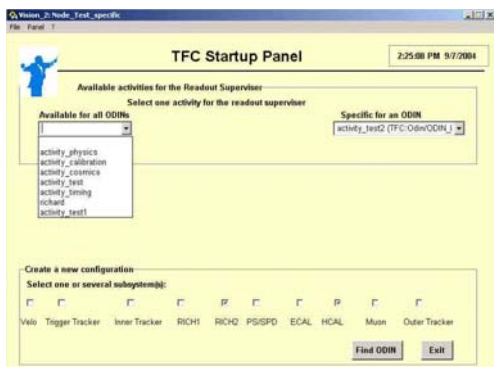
Vision_2: Node_Test_specific
File Panel ?

TFC Startup Panel

2:25:08 PM 9/7/2004

Available activities for the Readout Supervisor

Select one activity for the readout supervisor

Available for all ODINs

activity_physics
activity_calibration
activity_cosmics
activity_test
activity_timing
richard
activity_test1

Specific for an ODIN

activity_test2 (TFC:Odin/ODIN_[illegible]

Create a new configuration

Select one or several subsystem(s):

Velo Trigger Tracker Inner Tracker RICH1 RICH2 PS/SPD ECAL HCAL Muon Outer Tracker

Find ODIN

Exit